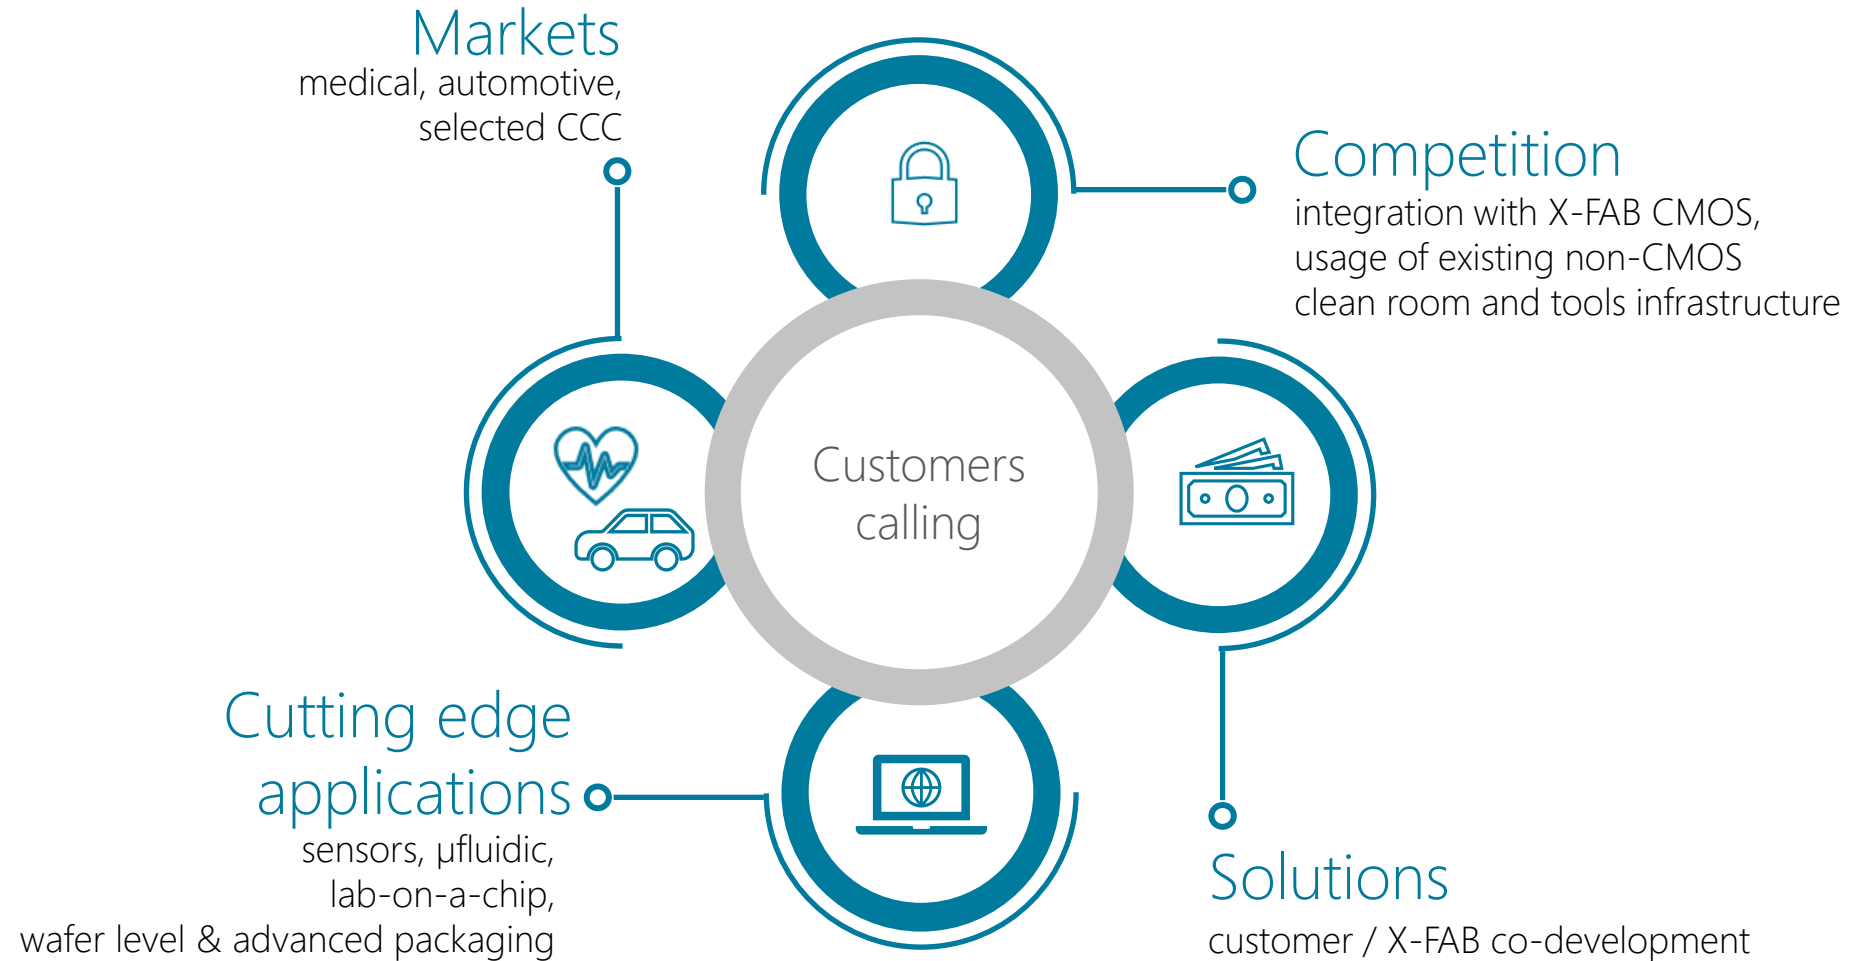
Markets
medical, automotive, selected CCC

Competition
integration with X-FAB CMOS, usage of existing non-CMOS clean room and tools infrastructure

Customers calling

Cutting edge applications
sensors, µfluidic, lab-on-a-chip, wafer level & advanced packaging

Solutions
customer / X-FAB co-development